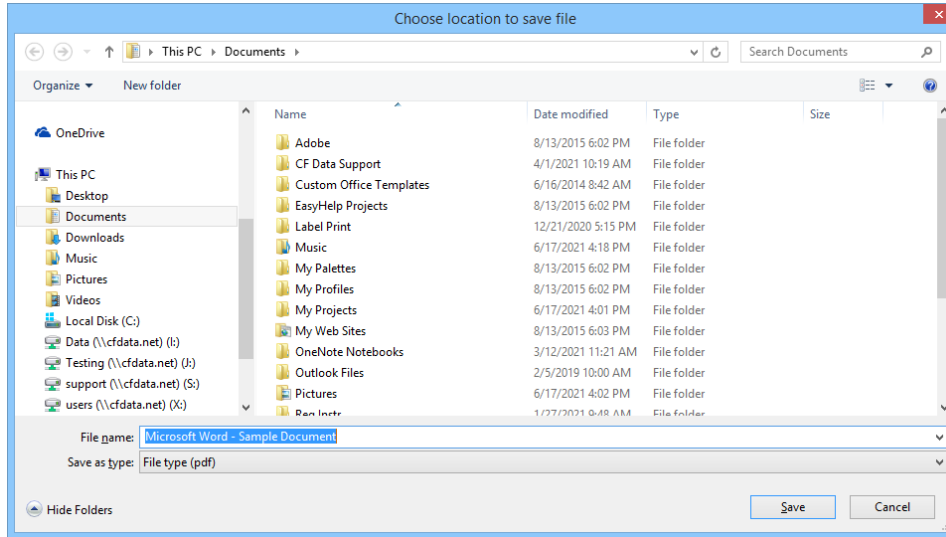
Choose location to save file

This PC › Documents ›

Search Documents

Organize ▾ New folder

OneDrive

This PC
Desktop
Documents
Downloads
Music
Pictures
Videos
Local Disk (C:)
Data (\\cfdata.net) (I:)
Testing (\\cfdata.net) (J:)
support (\\cfdata.net) (S:)
users (\\cfdata.net) (X:)

| Name | Date modified | Type | Size |
|---|---|---|---|
| Adobe | 8/13/2015 6:02 PM | File folder | |
| CF Data Support | 4/1/2021 10:19 AM | File folder | |
| Custom Office Templates | 6/16/2014 8:42 AM | File folder | |
| EasyHelp Projects | 8/13/2015 6:02 PM | File folder | |
| Label Print | 12/21/2020 5:15 PM | File folder | |
| Music | 6/17/2021 4:18 PM | File folder | |
| My Palettes | 8/13/2015 6:02 PM | File folder | |
| My Profiles | 8/13/2015 6:02 PM | File folder | |
| My Projects | 6/17/2021 4:01 PM | File folder | |
| My Web Sites | 8/13/2015 6:03 PM | File folder | |
| OneNote Notebooks | 3/12/2021 11:21 AM | File folder | |
| Outlook Files | 2/5/2019 10:00 AM | File folder | |
| Pictures | 6/17/2021 4:02 PM | File folder | |
| Reg Instr | 1/27/2021 9:48 AM | File folder | |

File name: Microsoft Word - Sample Document
Save as type: File type (pdf)

Hide Folders

Save Cancel